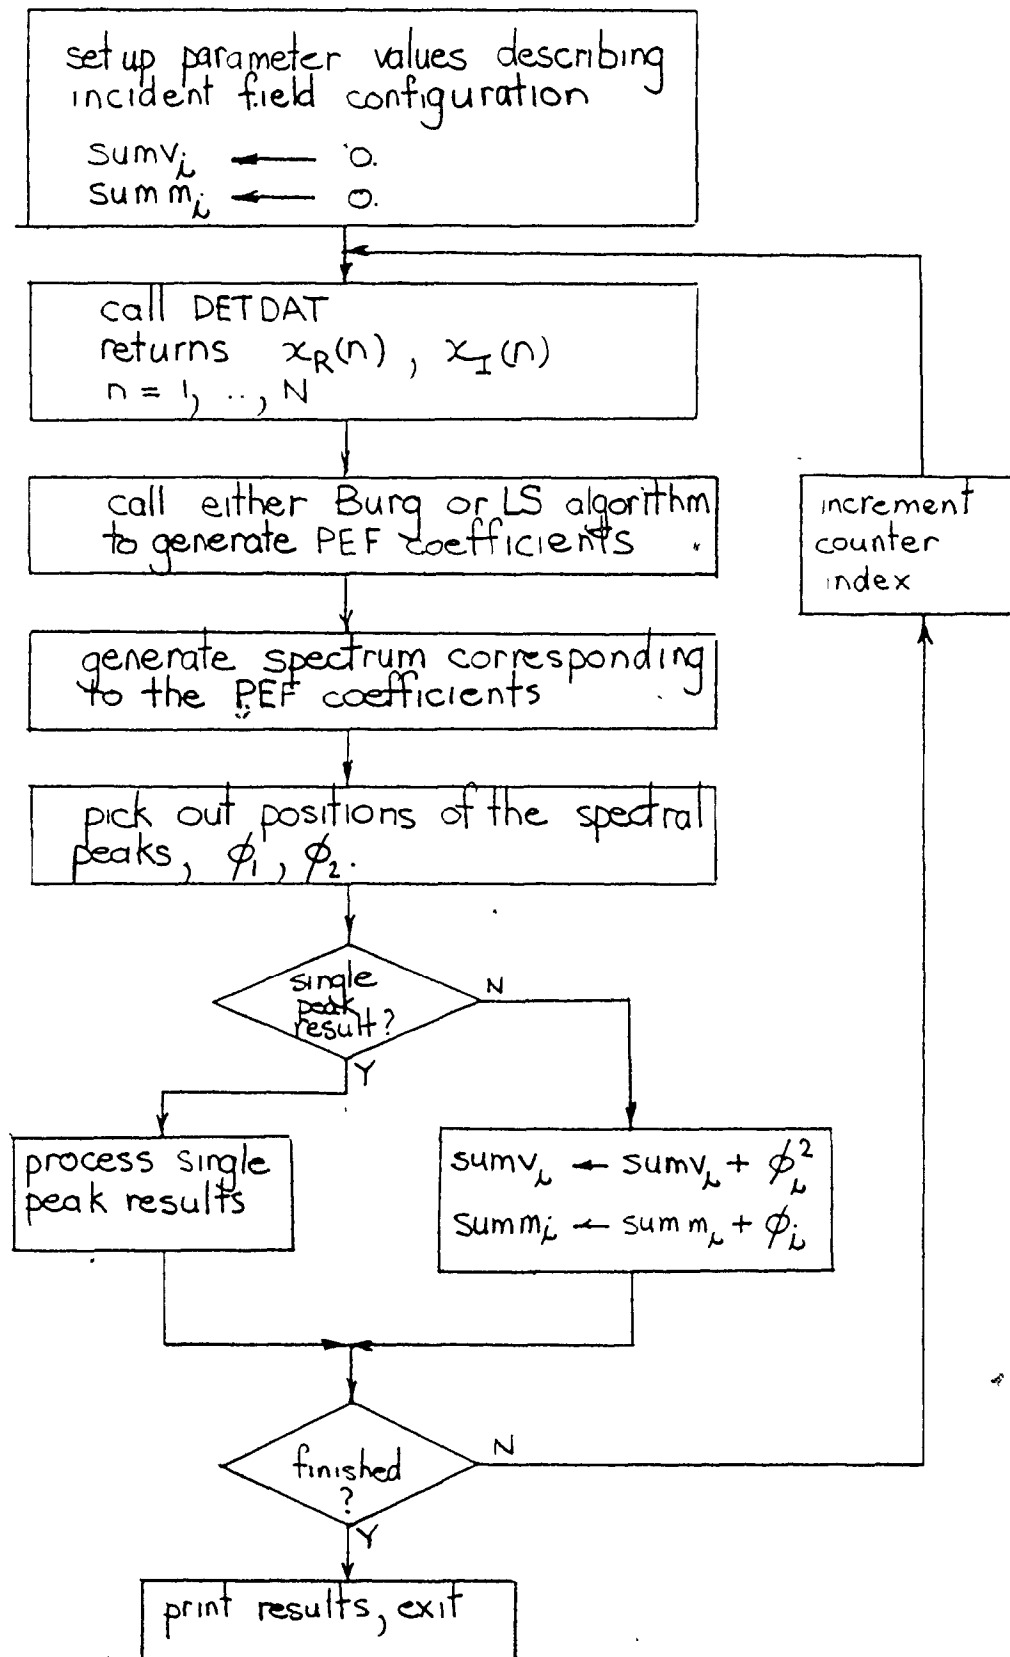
set up parameter values describing incident field configuration
$sumv_i \leftarrow 0.$
$summ_i \leftarrow 0.$

call DETDAT
returns $x_R(n)$, $x_I(n)$
$n = 1, .., N$

call either Burg or LS algorithm to generate PEF coefficients

generate spectrum corresponding to the PEF coefficients

pick out positions of the spectral peaks, $\phi_1$, $\phi_2$.

single peak result?

N

Y

process single peak results

$sumv_i \leftarrow sumv_i + \phi_i^2$
$summ_i \leftarrow summ_i + \phi_i$

increment counter index

finished?

N

Y

print results, exit